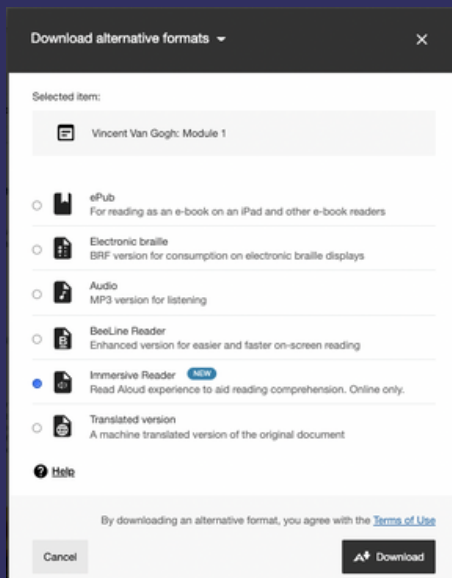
Download alternative formats

Selected item:

Vincent Van Gogh: Module 1

ePub
For reading as an e-book on an iPad and other e-book readers

Electronic braille
BRF version for consumption on electronic braille displays

Audio
MP3 version for listening

BeeLine Reader
Enhanced version for easier and faster on-screen reading

Immersive Reader NEW
Read Aloud experience to aid reading comprehension. Online only.

Translated version
A machine translated version of the original document

Help

By downloading an alternative format, you agree with the Terms of Use

Cancel

Download